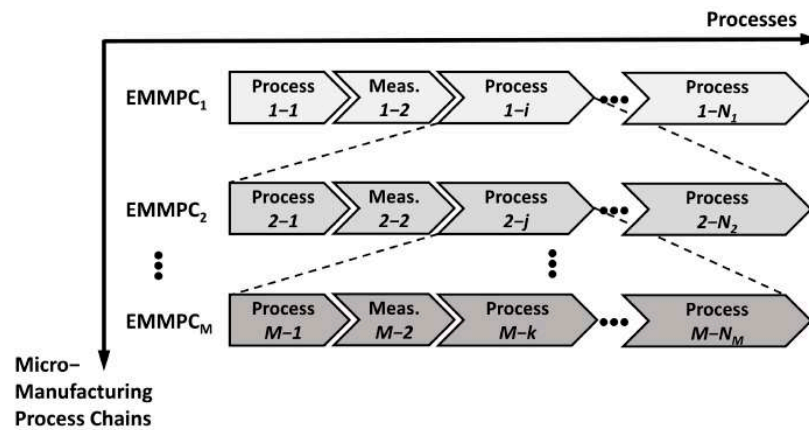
Processes

$EMMPC_1$

Process $1-1$

Meas. $1-2$

Process $1-i$

Process $1-N_1$

$EMMPC_2$

Process $2-1$

Meas. $2-2$

Process $2-j$

Process $2-N_2$

$EMMPC_M$

Process $M-1$

Meas. $M-2$

Process $M-k$

Process $M-N_M$

Micro-Manufacturing Process Chains